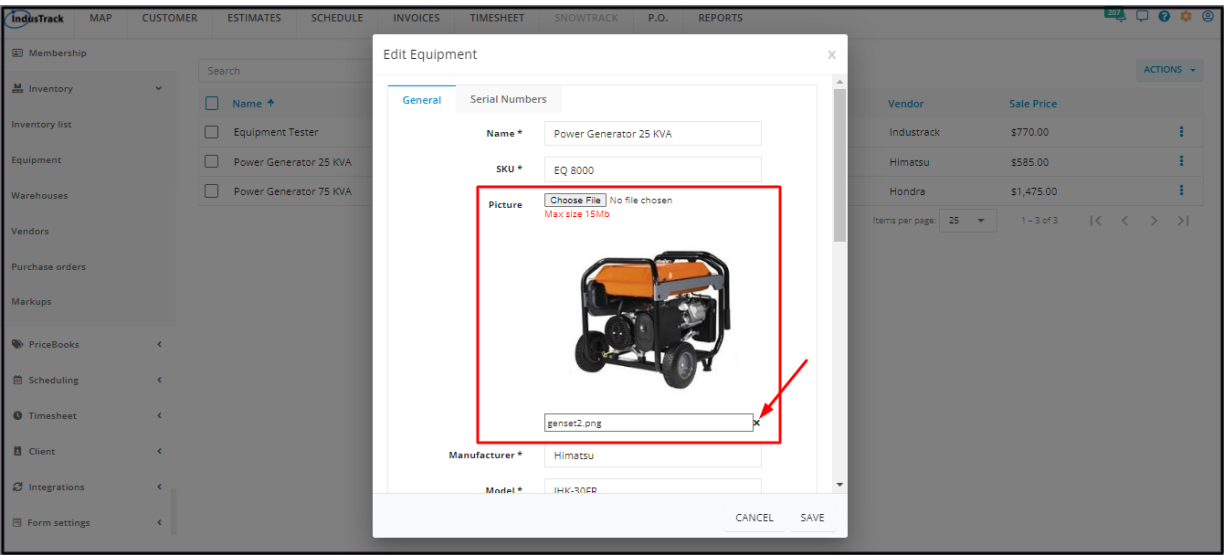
IndusTrack MAP CUSTOMER ESTIMATES SCHEDULE INVOICES TIMESHEET SNOWTRACK P.O. REPORTS

207

Membership

Inventory

Inventory list

Equipment

Warehouses

Vendors

Purchase orders

Markups

PriceBooks

Scheduling

Timesheet

Client

Integrations

Form settings

Search

ACTIONS

| Name ↑ | Vendor | Sale Price |
|---|---|---|
| Equipment Tester | Industrack | $770.00 |
| Power Generator 25 KVA | Himatsu | $585.00 |
| Power Generator 75 KVA | Hondra | $1,475.00 |

Items per page: 25 1 – 3 of 3

Edit Equipment

General Serial Numbers

Name * Power Generator 25 KVA

SKU * EQ 8000

Picture Choose File No file chosen
Max size 15Mb

genset2.png ×

Manufacturer * Himatsu

Model * IHK-30ER

CANCEL SAVE